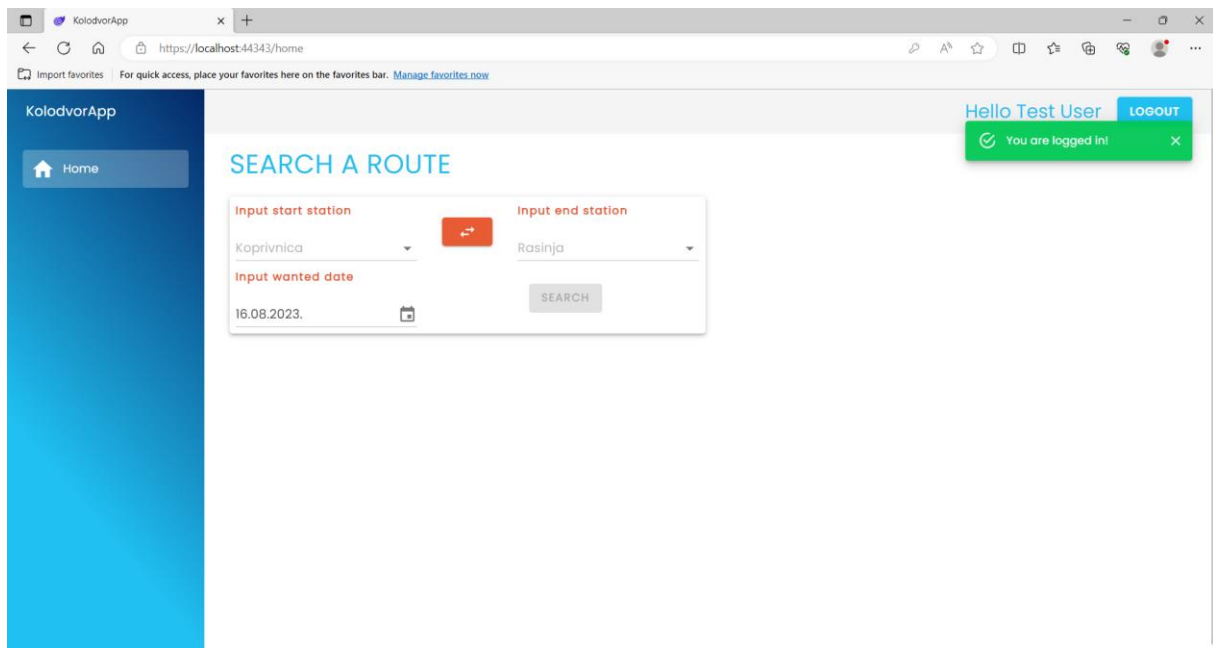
KolodvorApp

https://localhost:44343/home

Import favorites | For quick access, place your favorites here on the favorites bar. Manage favorites now

KolodvorApp

Home

Hello Test User LOGOUT

You are logged in!

SEARCH A ROUTE

Input start station

Koprivnica

Input end station

Rasinja

Input wanted date

16.08.2023.

SEARCH